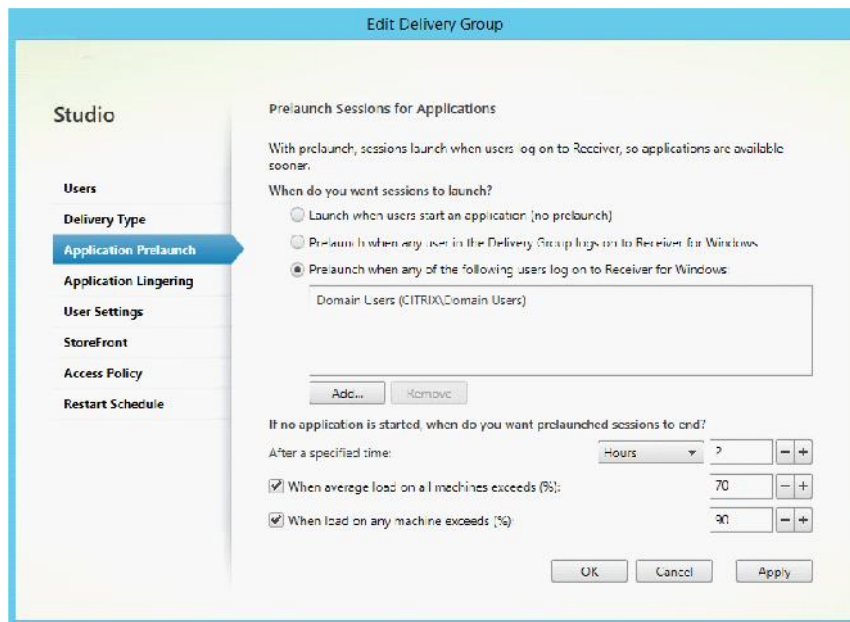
Edit Delivery Group

Studio

Users
Delivery Type
Application Prelaunch
Application Lingering
User Settings
StoreFront
Access Policy
Restart Schedule

Prelaunch Sessions for Applications

With prelaunch, sessions launch when users log on to Receiver, so applications are available sooner.

When do you want sessions to launch?

Launch when users start an application (no prelaunch)

Prelaunch when any user in the Delivery Group logs on to Receiver for Windows

Prelaunch when any of the following users log on to Receiver for Windows:

Domain Users (CITRIX\Domain Users)

Add... Remove

If no application is started, when do you want prelaunched sessions to end?

After a specified time: Hours 2 − +

When average load on all machines exceeds (%): 70 − +

When load on any machine exceeds (%): 90 − +

OK Cancel Apply